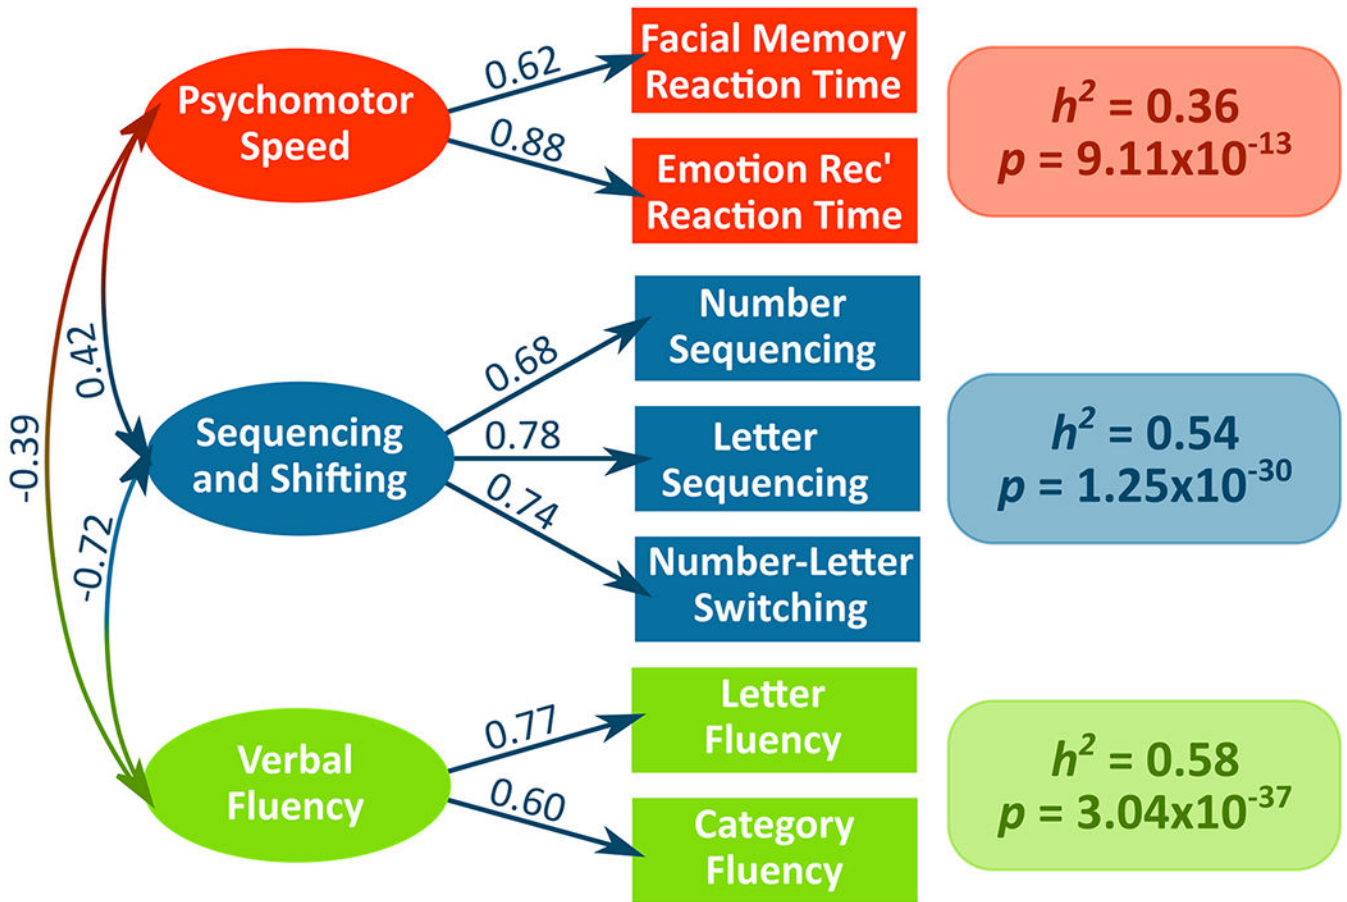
Psychomotor Speed

0.62

Facial Memory Reaction Time

0.88

Emotion Rec' Reaction Time

$h^2$ = 0.36
$p$ = 9.11x$10^{-13}$

-0.39

0.42

Sequencing and Shifting

0.68

Number Sequencing

0.78

Letter Sequencing

0.74

Number-Letter Switching

$h^2$ = 0.54
$p$ = 1.25x$10^{-30}$

-0.72

Verbal Fluency

0.77

Letter Fluency

0.60

Category Fluency

$h^2$ = 0.58
$p$ = 3.04x$10^{-37}$